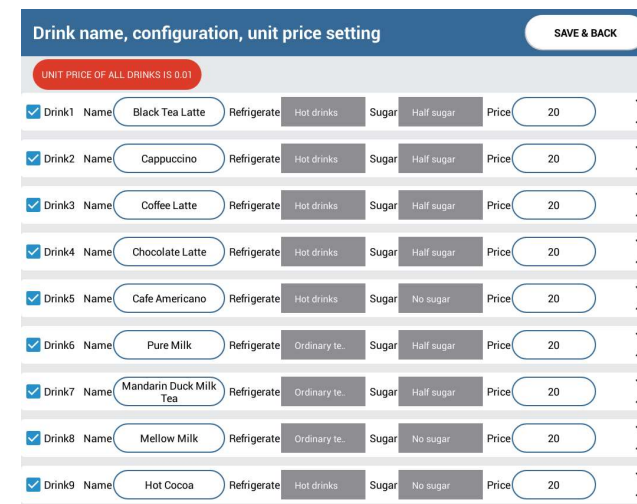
Drink name, configuration, unit price setting

SAVE & BACK

UNIT PRICE OF ALL DRINKS IS 0.01

Drink1 Name Black Tea Latte Refrigerate Hot drinks Sugar Half sugar Price 20

Drink2 Name Cappuccino Refrigerate Hot drinks Sugar Half sugar Price 20

Drink3 Name Coffee Latte Refrigerate Hot drinks Sugar Half sugar Price 20

Drink4 Name Chocolate Latte Refrigerate Hot drinks Sugar Half sugar Price 20

Drink5 Name Cafe Americano Refrigerate Hot drinks Sugar No sugar Price 20

Drink6 Name Pure Milk Refrigerate Ordinary te.. Sugar Half sugar Price 20

Drink7 Name Mandarin Duck Milk Tea Refrigerate Ordinary te.. Sugar Half sugar Price 20

Drink8 Name Mellow Milk Refrigerate Ordinary te.. Sugar No sugar Price 20

Drink9 Name Hot Cocoa Refrigerate Hot drinks Sugar No sugar Price 20